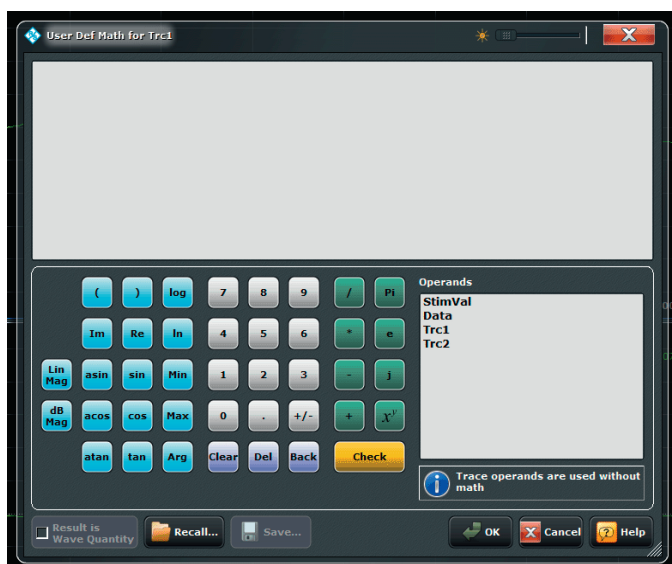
User Def Math for Trc1

( ) log 7 8 9 / Pi
Im Re ln 4 5 6 * e
Lin Mag asin sin Min 1 2 3 - j
dB Mag acos cos Max 0 . +/- + $x^y$
atan tan Arg Clear Del Back Check

Operands
StimVal
Data
Trc1
Trc2

Trace operands are used without math

Result is Wave Quantity
Recall...
Save...
OK
Cancel
Help